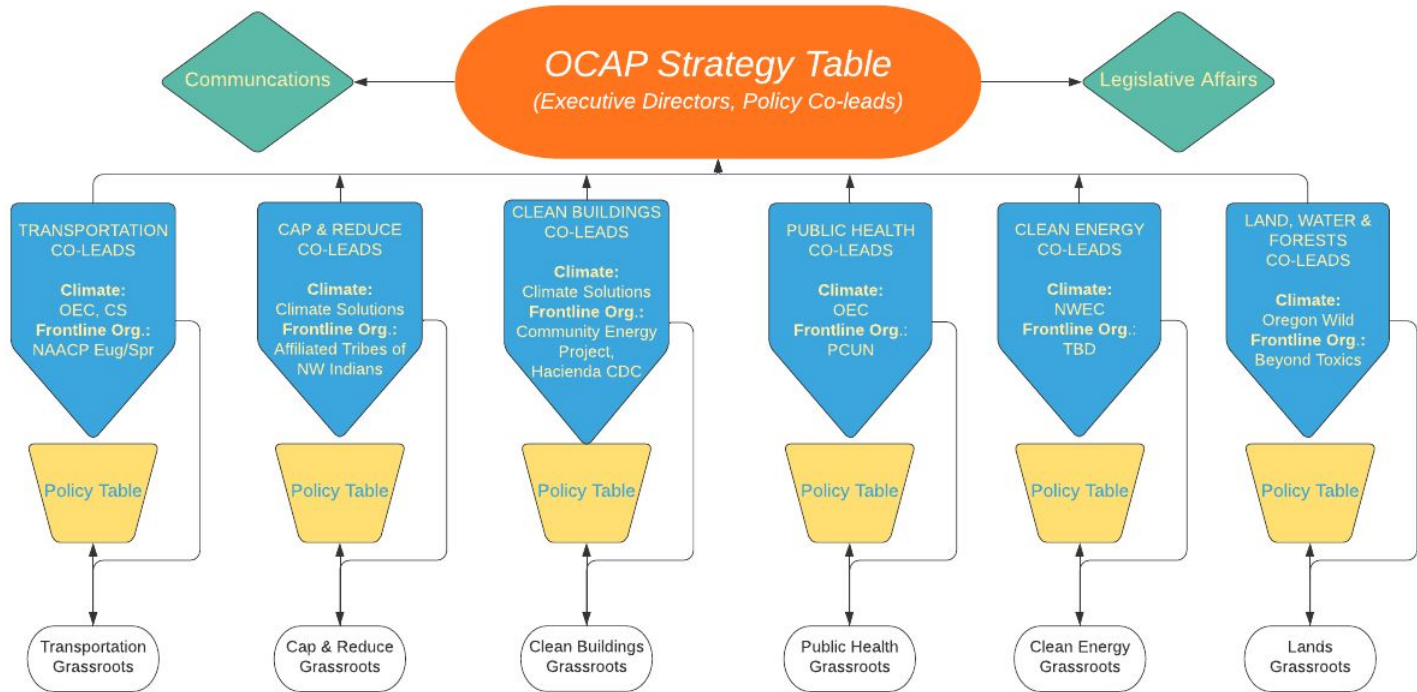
Communcations

OCAP Strategy Table
(Executive Directors, Policy Co-leads)

Legislative Affairs

TRANSPORTATION CO-LEADS

Climate:
OEC, CS
Frontline Org.:
NAACP Eug/Spr

Policy Table

Transportation Grassroots

CAP & REDUCE CO-LEADS

Climate:
Climate Solutions
Frontline Org.:
Affiliated Tribes of NW Indians

Policy Table

Cap & Reduce Grassroots

CLEAN BUILDINGS CO-LEADS

Climate:
Climate Solutions
Frontline Org.:
Community Energy Project, Hacienda CDC

Policy Table

Clean Buildings Grassroots

PUBLIC HEALTH CO-LEADS

Climate:
OEC
Frontline Org.:
PCUN

Policy Table

Public Health Grassroots

CLEAN ENERGY CO-LEADS

Climate:
NWEC
Frontline Org.:
TBD

Policy Table

Clean Energy Grassroots

LAND, WATER & FORESTS CO-LEADS

Climate:
Oregon Wild
Frontline Org.:
Beyond Toxics

Policy Table

Lands Grassroots